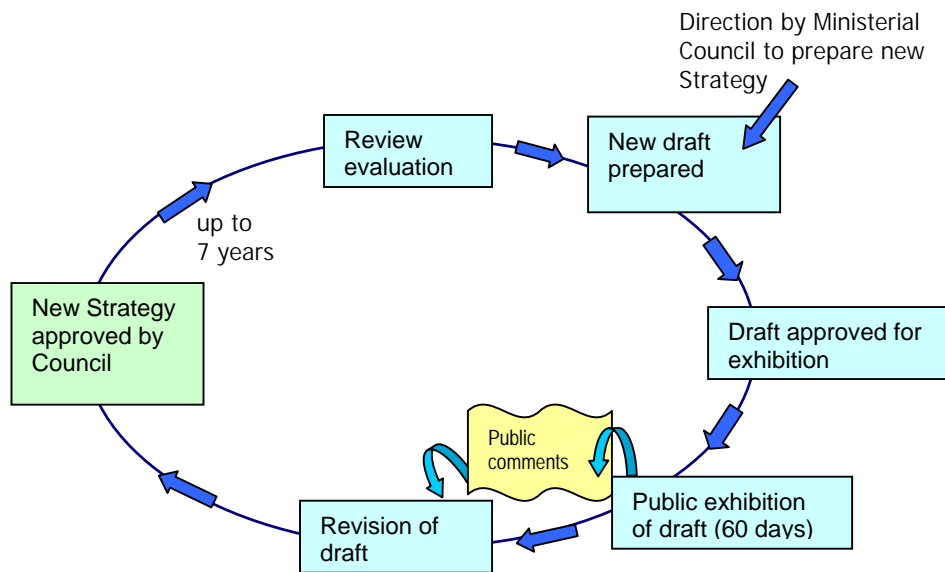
Direction by Ministerial Council to prepare new Strategy

Review evaluation

New draft prepared

Draft approved for exhibition

Public exhibition of draft (60 days)

Public comments

Revision of draft

New Strategy approved by Council

up to 7 years